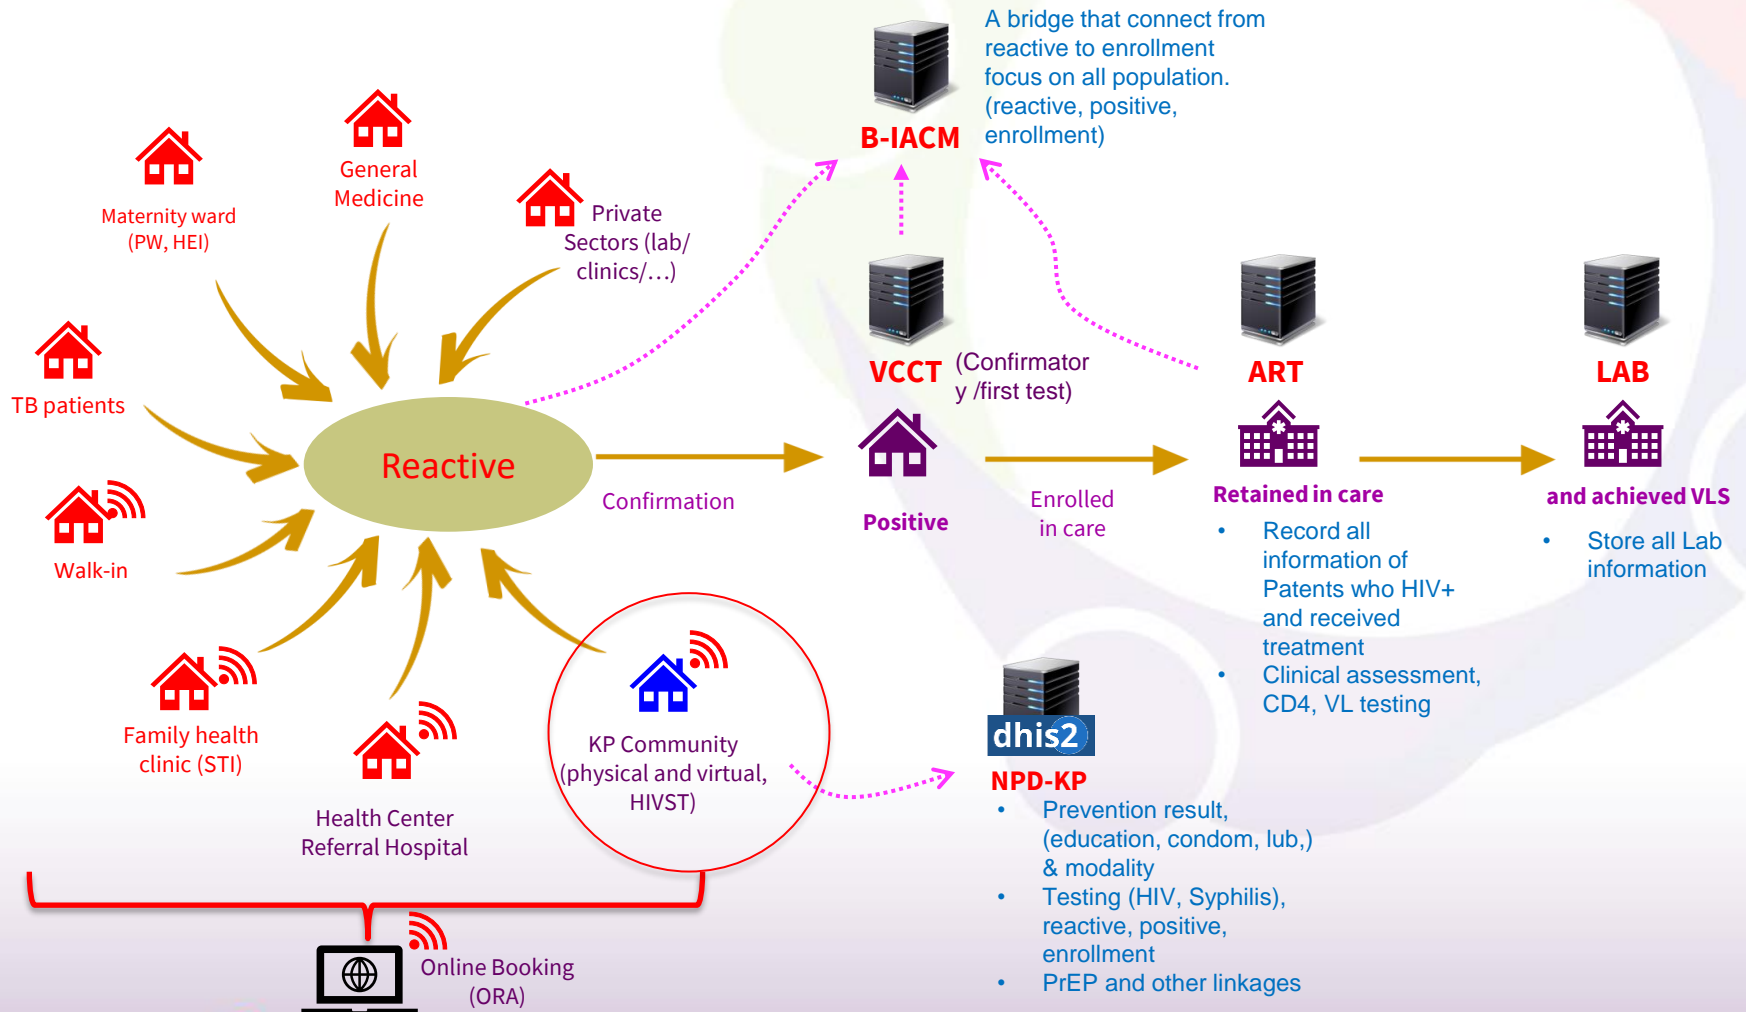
A bridge that connect from reactive to enrollment focus on all population. (reactive, positive, enrollment)

B-IACM

General Medicine

Maternity ward (PW, HEI)

Private Sectors (lab/ clinics/…)

TB patients

Reactive

Walk-in

Family health clinic (STI)

Health Center Referral Hospital

KP Community (physical and virtual, HIVST)

Online Booking (ORA)

Confirmation

VCCT (Confirmatory /first test)

Positive

Enrolled in care

ART

Retained in care

• Record all information of Patents who HIV+ and received treatment
• Clinical assessment, CD4, VL testing

LAB

and achieved VLS

• Store all Lab information

dhis2

NPD-KP

• Prevention result, (education, condom, lub,) & modality
• Testing (HIV, Syphilis), reactive, positive, enrollment
• PrEP and other linkages